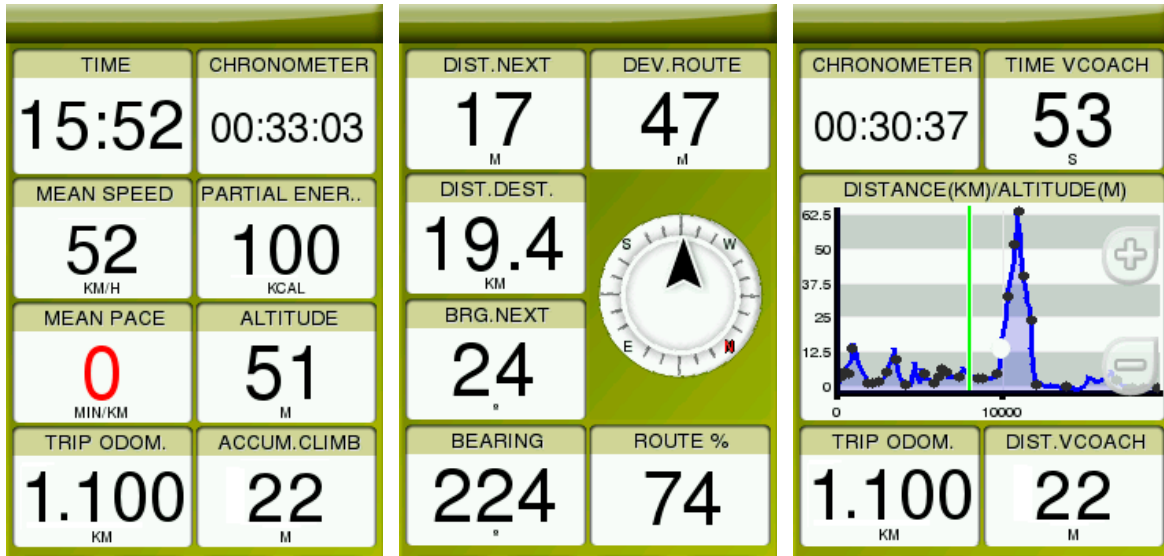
TIME
15:52

CHRONOMETER
00:33:03

MEAN SPEED
52
KM/H

PARTIAL ENER..
100
KCAL

MEAN PACE
0
MIN/KM

ALTITUDE
51
M

TRIP ODOM.
1.100
KM

ACCUM.CLIMB
22
M

DIST.NEXT
17
M

DEV.ROUTE
47
M

DIST.DEST.
19.4
KM

S
W
E
N

BRG.NEXT
24
º

BEARING
224
º

ROUTE %
74

CHRONOMETER
00:30:37

TIME VCOACH
53
S

DISTANCE(KM)/ALTITUDE(M)
62.5
50
37.5
25
12.5
0
0
10000

TRIP ODOM.
1.100
KM

DIST.VCOACH
22
M